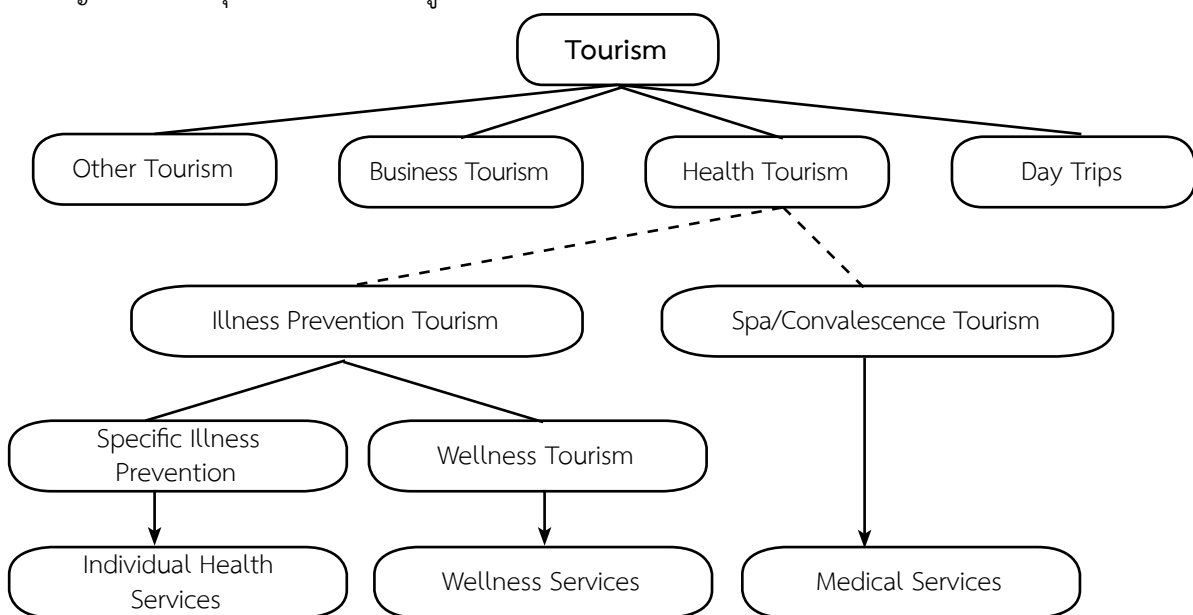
Tourism

Other Tourism

Business Tourism

Health Tourism

Day Trips

Illness Prevention Tourism

Spa/Convalescence Tourism

Specific Illness Prevention

Wellness Tourism

Individual Health Services

Wellness Services

Medical Services